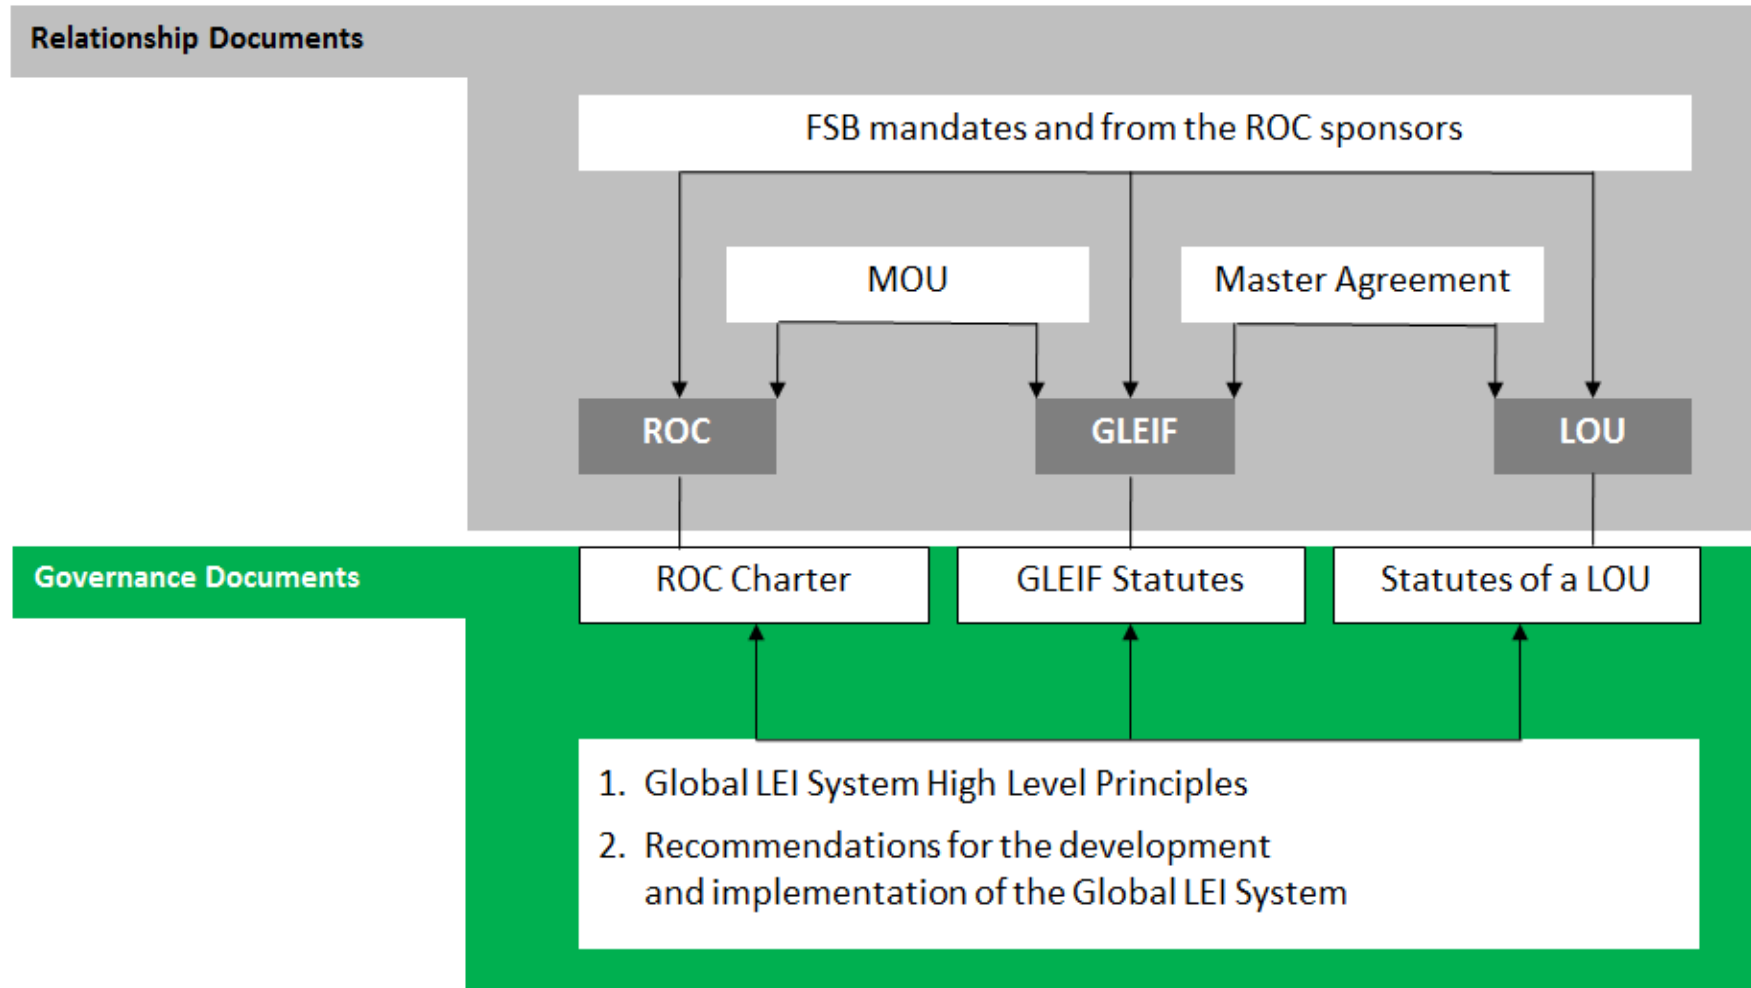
Relationship Documents

FSB mandates and from the ROC sponsors

MOU

Master Agreement

ROC

GLEIF

LOU

Governance Documents

ROC Charter

GLEIF Statutes

Statutes of a LOU

1. Global LEI System High Level Principles

2. Recommendations for the development and implementation of the Global LEI System